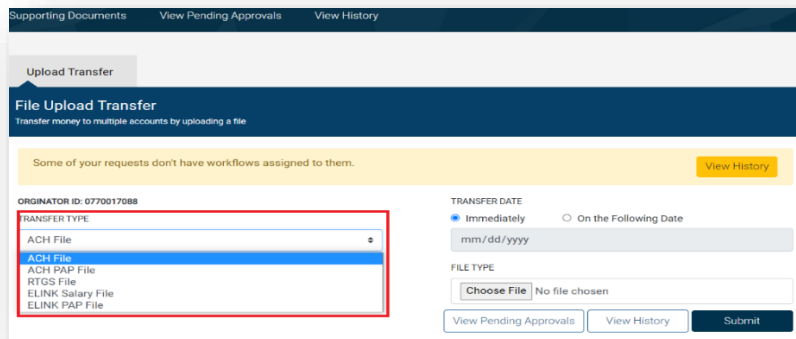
Supporting Documents View Pending Approvals View History

Upload Transfer

File Upload Transfer

Transfer money to multiple accounts by uploading a file

Some of your requests don't have workflows assigned to them.

View History

ORGINATOR ID: 0770017088

TRANSFER TYPE

ACH File

ACH File
ACH PAP File
RTGS File
ELINK Salary File
ELINK PAP File

TRANSFER DATE

Immediately On the Following Date

mm/dd/yyyy

FILE TYPE

Choose File No file chosen

View Pending Approvals View History Submit